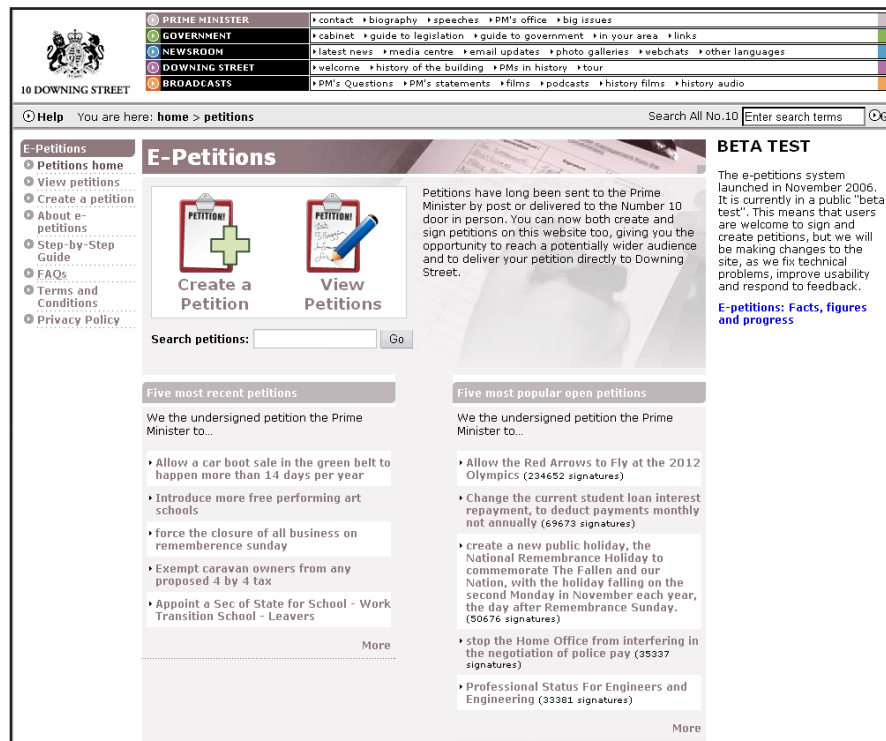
10 DOWNING STREET

PRIME MINISTER
contact biography speeches PM's office big issues
GOVERNMENT
cabinet guide to legislation guide to government in your area links
NEWSROOM
latest news media centre email updates photo galleries webchats other languages
DOWNING STREET
welcome history of the building PMs in history tour
BROADCASTS
PM's Questions PM's statements films podcasts history films history audio

Help You are here: home > petitions

Search All No.10 Enter search terms

E-Petitions
Petitions home
View petitions
Create a petition
About e-petitions
Step-by-Step Guide
FAQs
Terms and Conditions
Privacy Policy

E-Petitions

PETITION!
Create a Petition
PETITION!
View Petitions

Petitions have long been sent to the Prime Minister by post or delivered to the Number 10 door in person. You can now both create and sign petitions on this website too, giving you the opportunity to reach a potentially wider audience and to deliver your petition directly to Downing Street.

Search petitions: Go

BETA TEST

The e-petitions system launched in November 2006. It is currently in a public "beta test". This means that users are welcome to sign and create petitions, but we will be making changes to the site, as we fix technical problems, improve usability and respond to feedback.

E-petitions: Facts, figures and progress

Five most recent petitions

We the undersigned petition the Prime Minister to...

Allow a car boot sale in the green belt to happen more than 14 days per year

Introduce more free performing art schools

force the closure of all business on rememberence sunday

Exempt caravan owners from any proposed 4 by 4 tax

Appoint a Sec of State for School - Work Transition School - Leavers

More

Five most popular open petitions

We the undersigned petition the Prime Minister to...

Allow the Red Arrows to Fly at the 2012 Olympics (234652 signatures)

Change the current student loan interest repayment, to deduct payments monthly not annually (69673 signatures)

create a new public holiday, the National Remembrance Holiday to commemorate The Fallen and our Nation, with the holiday falling on the second Monday in November each year, the day after Remembrance Sunday. (50676 signatures)

stop the Home Office from interfering in the negotiation of police pay (35337 signatures)

Professional Status For Engineers and Engineering (33381 signatures)

More